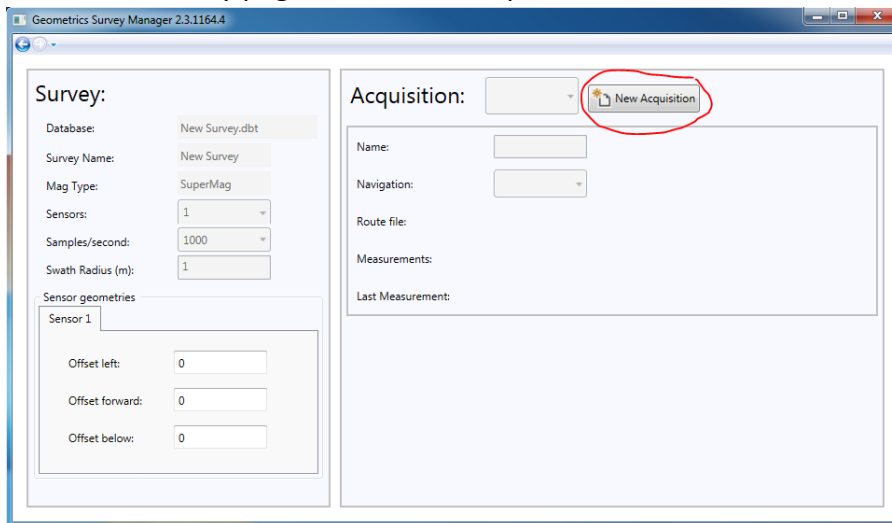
Geometrics Survey Manager 2.3.1164.4

Survey:

Database: New Survey.dbt

Survey Name: New Survey

Mag Type: SuperMag

Sensors: 1

Samples/second: 1000

Swath Radius (m): 1

Sensor geometries

Sensor 1

Offset left: 0

Offset forward: 0

Offset below: 0

Acquisition:

New Acquisition

Name:

Navigation:

Route file:

Measurements:

Last Measurement: